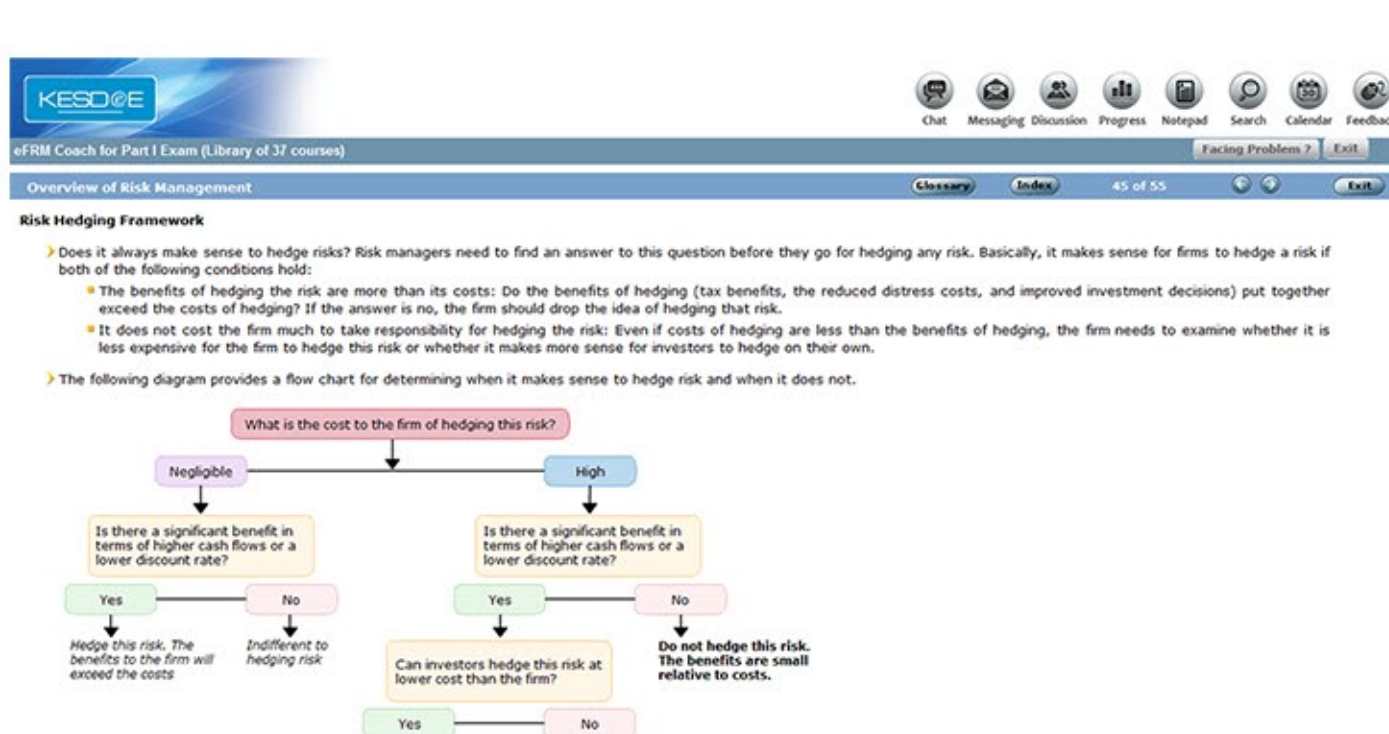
KESDEE

Chat Messaging Discussion Progress Notepad Search Calendar Feedbac

eFRM Coach for Part I Exam (Library of 37 courses)

Facing Problem ? Exit

Overview of Risk Management

Glossary Index 45 of 55 Exit

Risk Hedging Framework

Does it always make sense to hedge risks? Risk managers need to find an answer to this question before they go for hedging any risk. Basically, it makes sense for firms to hedge a risk if both of the following conditions hold:

The benefits of hedging the risk are more than its costs: Do the benefits of hedging (tax benefits, the reduced distress costs, and improved investment decisions) put together exceed the costs of hedging? If the answer is no, the firm should drop the idea of hedging that risk.

It does not cost the firm much to take responsibility for hedging the risk: Even if costs of hedging are less than the benefits of hedging, the firm needs to examine whether it is less expensive for the firm to hedge this risk or whether it makes more sense for investors to hedge on their own.

The following diagram provides a flow chart for determining when it makes sense to hedge risk and when it does not.

What is the cost to the firm of hedging this risk?

Negligible

High

Is there a significant benefit in terms of higher cash flows or a lower discount rate?

Is there a significant benefit in terms of higher cash flows or a lower discount rate?

Yes

No

Yes

No

Hedge this risk. The benefits to the firm will exceed the costs

Indifferent to hedging risk

Can investors hedge this risk at lower cost than the firm?

Do not hedge this risk. The benefits are small relative to costs.

Yes

No